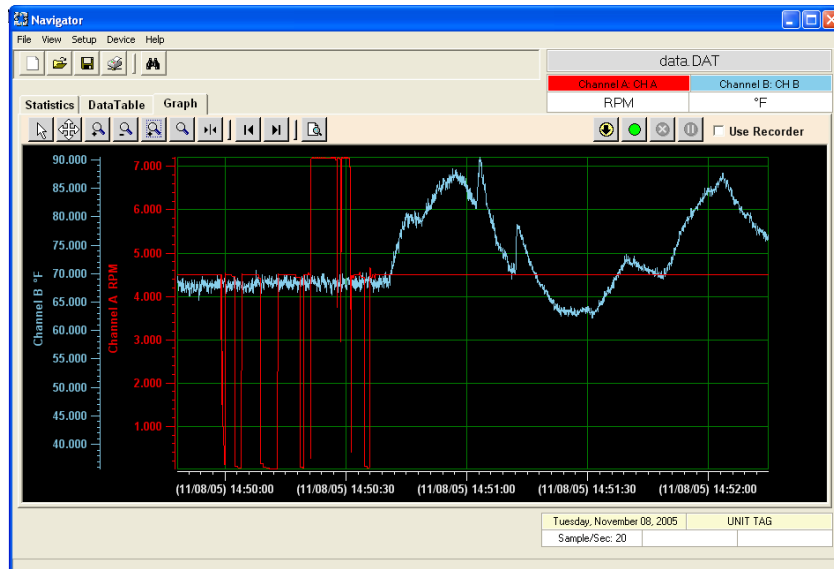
Navigator

File View Setup Device Help

data.DAT

| Channel A: CH A | Channel B: CH B |
|---|---|
| RPM | °F |

Statistics DataTable Graph

Use Recorder

Channel B °F

90.000
85.000
80.000
75.000
70.000
65.000
60.000
55.000
50.000
45.000
40.000

Channel A RPM

7.000
6.000
5.000
4.000
3.000
2.000
1.000

(11/08/05) 14:50:00 (11/08/05) 14:50:30 (11/08/05) 14:51:00 (11/08/05) 14:51:30 (11/08/05) 14:52:00

| Tuesday, November 08, 2005 | UNIT TAG |
|---|---|
| Sample/Sec: 20 | |